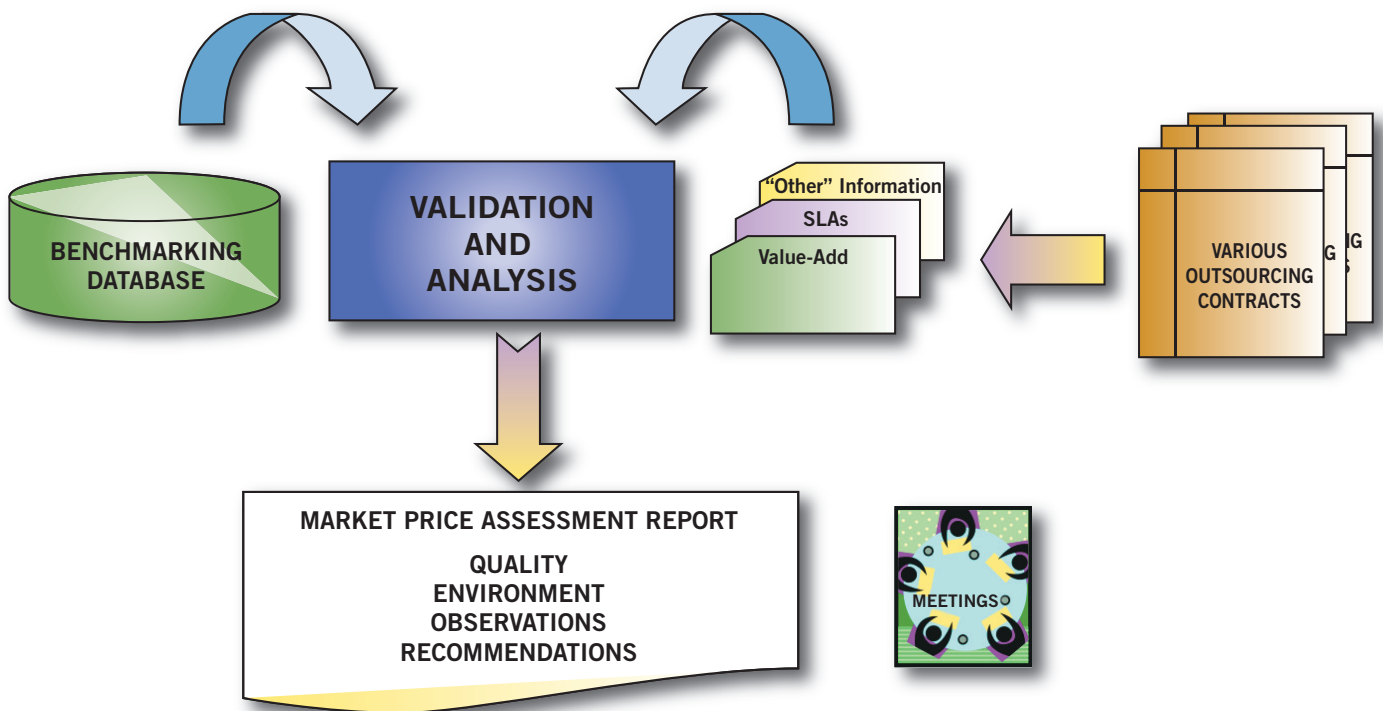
BENCHMARKING DATABASE

VALIDATION AND ANALYSIS

"Other" Information

SLAs

Value-Add

VARIOUS OUTSOURCING CONTRACTS

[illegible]G
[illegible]G
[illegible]S

MARKET PRICE ASSESSMENT REPORT

QUALITY
ENVIRONMENT
OBSERVATIONS
RECOMMENDATIONS

MEETINGS